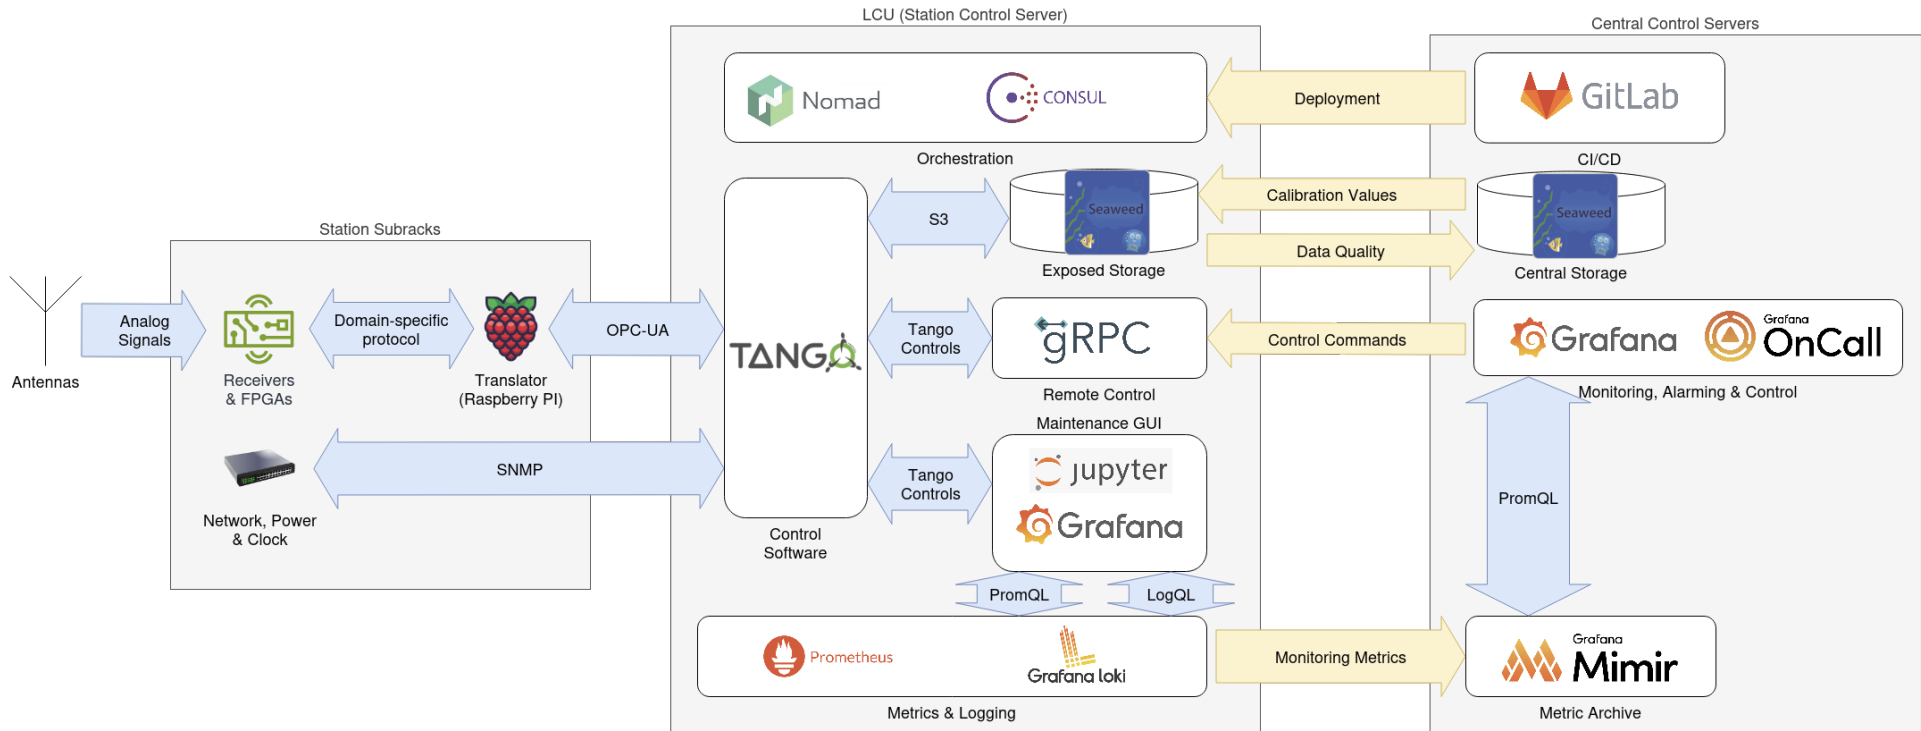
LCU (Station Control Server)

Central Control Servers

Nomad

CONSUL

Orchestration

Deployment

GitLab

CI/CD

Station Subracks

S3

Seaweed

Exposed Storage

Calibration Values

Data Quality

Seaweed

Central Storage

Antennas

Analog Signals

Receivers & FPGAs

Domain-specific protocol

Translator (Raspberry PI)

OPC-UA

TANGO

Tango Controls

gRPC

Remote Control

Control Commands

Grafana

Grafana OnCall

Monitoring, Alarming & Control

Maintenance GUI

SNMP

Tango Controls

jupyter

Grafana

PromQL

Network, Power & Clock

Control Software

PromQL

LogQL

Prometheus

Grafana loki

Metrics & Logging

Monitoring Metrics

Grafana Mimir

Metric Archive